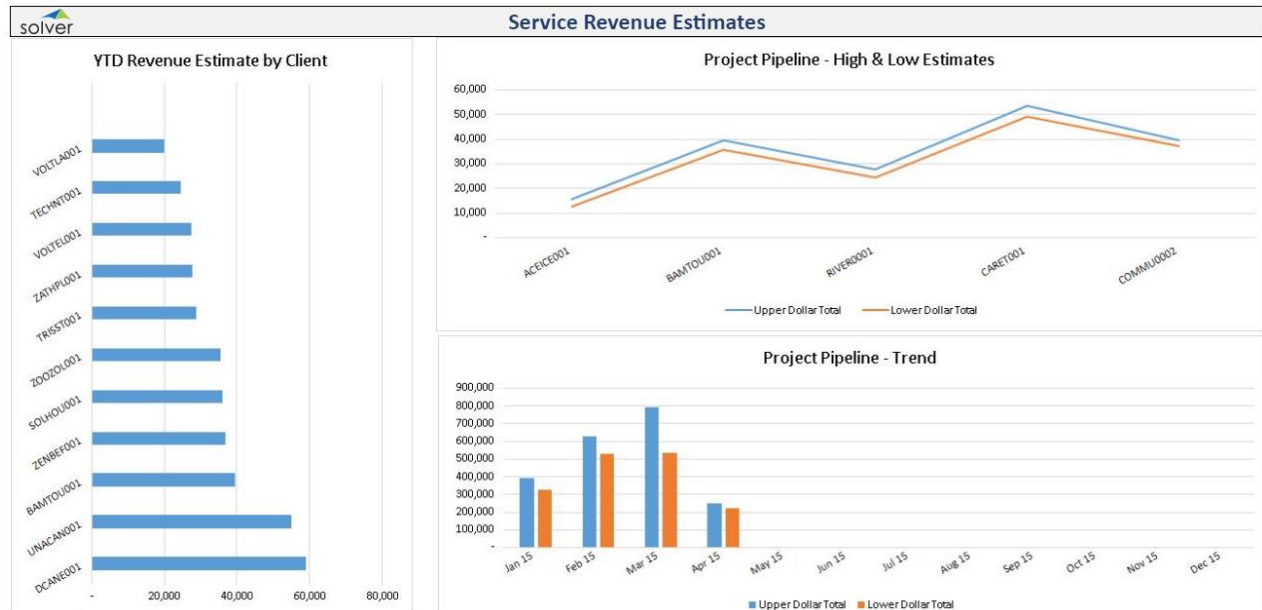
solver

Service Revenue Estimates

YTD Revenue Estimate by Client

VOLTLA001
TECHNT001
VOLTEL001
ZATHPL001
TRISST001
ZOOZOL001
SOLHOU001
ZENBEF001
BAMTOU001
UNACAN001
DCANE001

-
20,000
40,000
60,000
80,000

Project Pipeline - High & Low Estimates

60,000
50,000
40,000
30,000
20,000
10,000
-

ACEICE001
BAMTOU001
RIVER0001
CARET001
COMMU0002

Upper Dollar Total
Lower Dollar Total

Project Pipeline - Trend

900,000
800,000
700,000
600,000
500,000
400,000
300,000
200,000
100,000
-

Jan 15
Feb 15
Mar 15
Apr 15
May 15
Jun 15
Jul 15
Aug 15
Sep 15
Oct 15
Nov 15
Dec 15

Upper Dollar Total
Lower Dollar Total